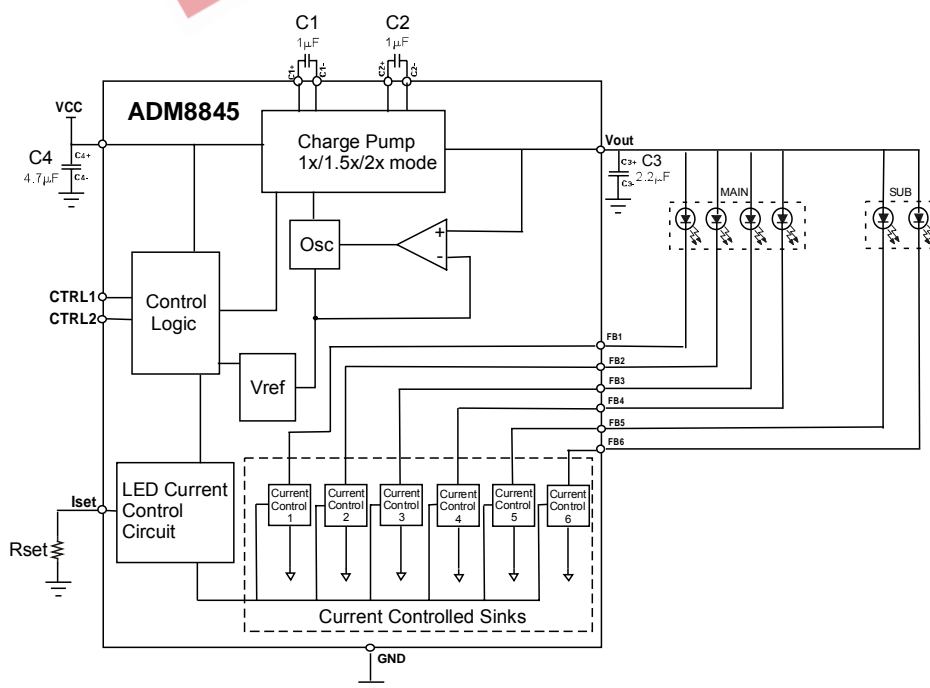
C1
$1\mu F$
C1+ C1-

C2
$1\mu F$
C2+ C2-

VCC
ADM8845
C4
C4+
$4.7\mu F$
C4-

Charge Pump
1x/1.5x/2x mode

Vout
C3+ C3
C3- $2.2\mu F$

MAIN
SUB

Osc
+
-

CTRL1
CTRL2
Control Logic

Vref

FB1
FB2
FB3
FB4
FB5
FB6

Iset
Rset

LED Current Control Circuit

Current Control 1
Current Control 2
Current Control 3
Current Control 4
Current Control 5
Current Control 6

Current Controlled Sinks

GND